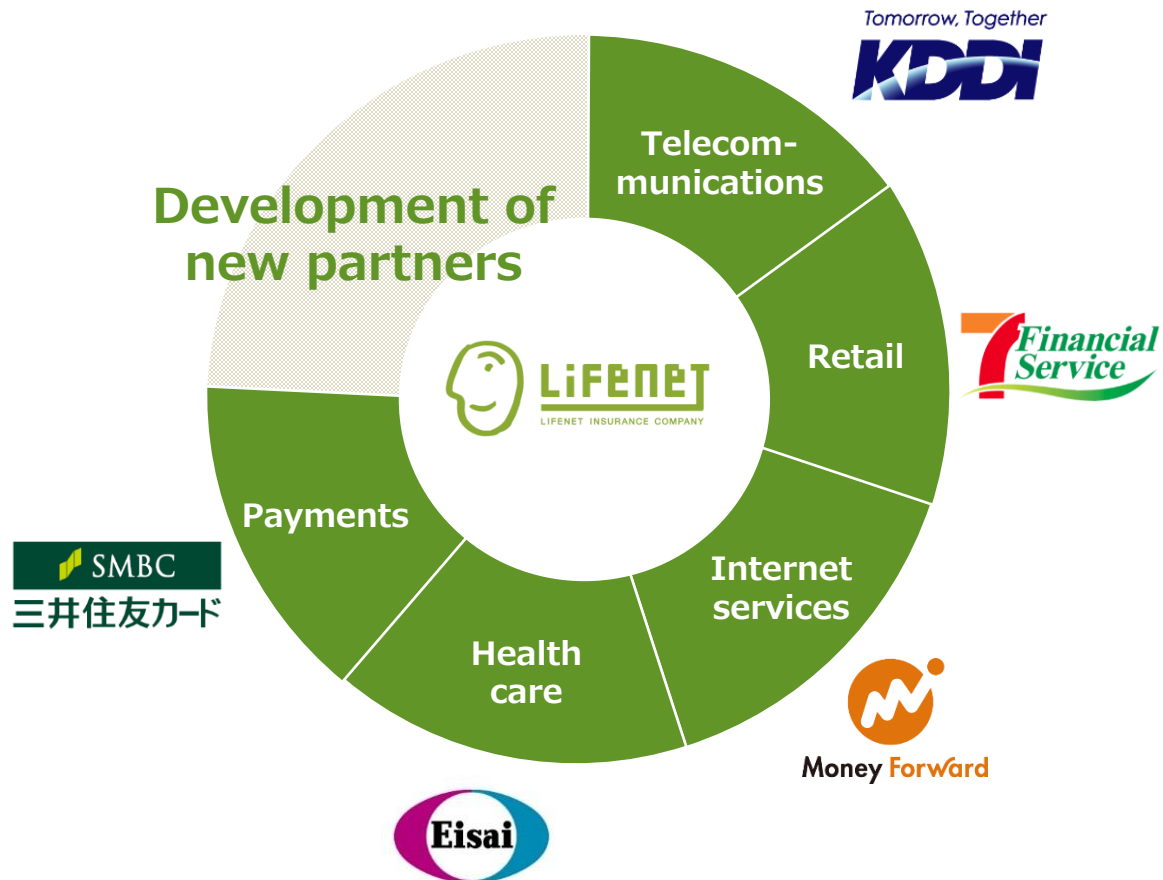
Tomorrow, Together
KDDI

Telecom-munications

Retail

Financial Service

Internet services

Money Forward

Health care

Eisai

Payments

SMBC
三井住友カード

Development of new partners

LIFENET
LIFENET INSURANCE COMPANY